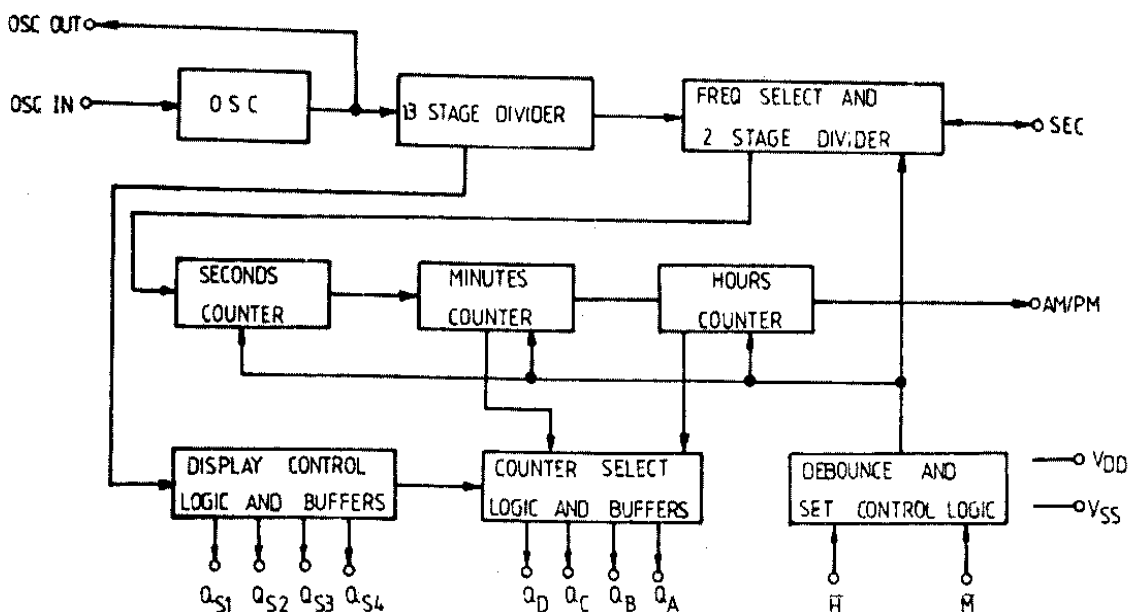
OSC OUT

OSC IN

OSC

13 STAGE DIVIDER

FREQ SELECT AND 2 STAGE DIVIDER

SEC

SECONDS COUNTER

MINUTES COUNTER

HOURS COUNTER

AM/PM

DISPLAY CONTROL LOGIC AND BUFFERS

COUNTER SELECT LOGIC AND BUFFERS

DEBOUNCE AND SET CONTROL LOGIC

$V_{DD}$

$V_{SS}$

$Q_{S1}$ $Q_{S2}$ $Q_{S3}$ $Q_{S4}$

$Q_D$ $Q_C$ $Q_B$ $Q_A$

$\bar{H}$

$\bar{M}$